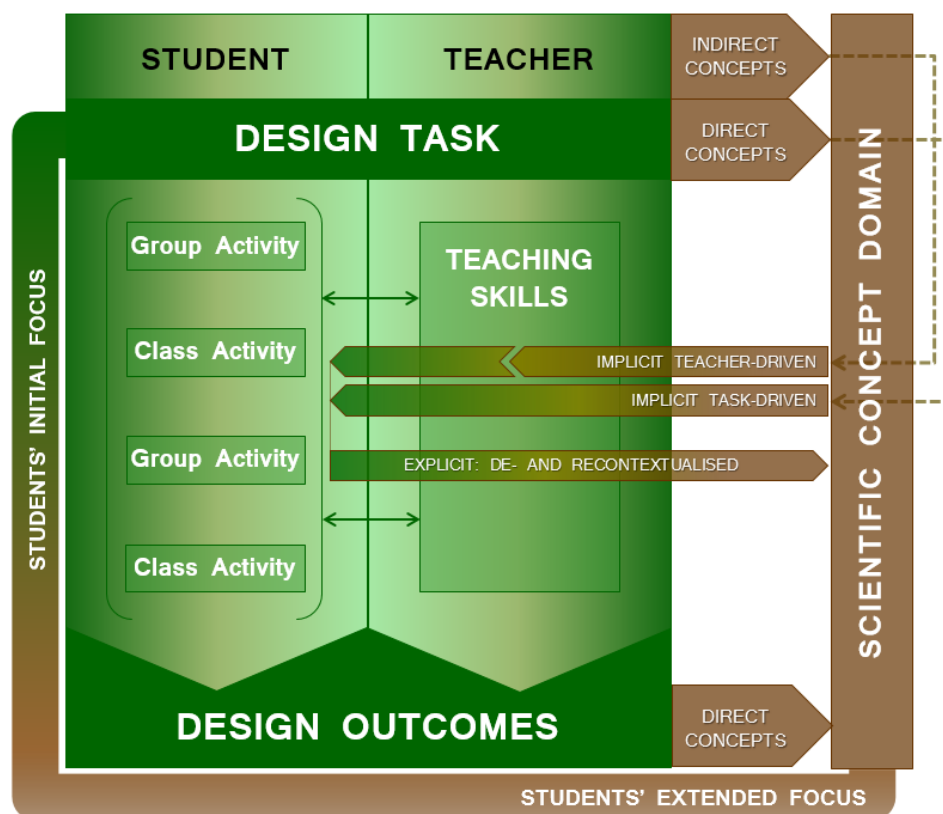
STUDENT

TEACHER

INDIRECT CONCEPTS

DIRECT CONCEPTS

DESIGN TASK

STUDENTS' INITIAL FOCUS

Group Activity

Class Activity

Group Activity

Class Activity

TEACHING SKILLS

IMPLICIT TEACHER-DRIVEN

IMPLICIT TASK-DRIVEN

EXPLICIT: DE- AND RECONTEXTUALISED

SCIENTIFIC CONCEPT DOMAIN

DESIGN OUTCOMES

DIRECT CONCEPTS

STUDENTS' EXTENDED FOCUS